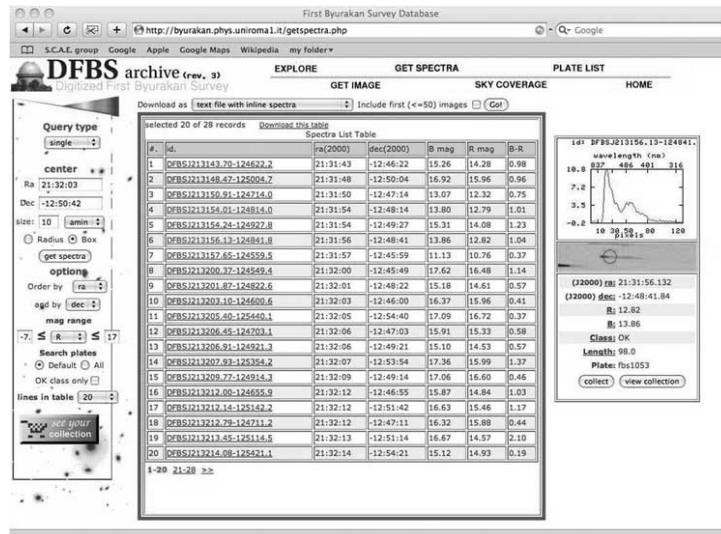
First Byurakan Survey Database

http://byurakan.phys.uniroma1.it/getspectra.php

Google

S.C.A.E. group Google Apple Google Maps Wikipedia my folder

DFBS archive (rev. 3)
Digitized First Byurakan Survey

EXPLORE GET SPECTRA PLATE LIST
GET IMAGE SKY COVERAGE HOME

Download as text file with inline spectra Include first (<=50) images Go!

Query type
single

center
Ra 21:32:03
Dec -12:50:42
size: 10 amin
Radius Box
get spectra

options
Order by ra
and by dec

mag range
-7 ≤ R ≤ 17

Search plates
Default All
OK class only

lines in table 20

see your collection

selected 20 of 28 records Download this table

Spectra List Table

| #. | id. | ra(2000) | dec(2000) | B mag | R mag | B-R |
|---|---|---|---|---|---|---|
| 1 | DFBSJ213143.70-124622.2 | 21:31:43 | -12:46:22 | 15.26 | 14.28 | 0.98 |
| 2 | DFBSJ213148.47-125004.7 | 21:31:48 | -12:50:04 | 16.92 | 15.96 | 0.96 |
| 3 | DFBSJ213150.91-124714.0 | 21:31:50 | -12:47:14 | 13.07 | 12.32 | 0.75 |
| 4 | DFBSJ213154.01-124814.0 | 21:31:54 | -12:48:14 | 13.80 | 12.79 | 1.01 |
| 5 | DFBSJ213154.24-124927.8 | 21:31:54 | -12:49:27 | 15.31 | 14.08 | 1.23 |
| 6 | DFBSJ213156.13-124841.8 | 21:31:56 | -12:48:41 | 13.86 | 12.82 | 1.04 |
| 7 | DFBSJ213157.65-124559.5 | 21:31:57 | -12:45:59 | 11.13 | 10.76 | 0.37 |
| 8 | DFBSJ213200.37-124549.4 | 21:32:00 | -12:45:49 | 17.62 | 16.48 | 1.14 |
| 9 | DFBSJ213201.87-124822.6 | 21:32:01 | -12:48:22 | 15.18 | 14.61 | 0.57 |
| 10 | DFBSJ213203.10-124600.6 | 21:32:03 | -12:46:00 | 16.37 | 15.96 | 0.41 |
| 11 | DFBSJ213205.40-125440.1 | 21:32:05 | -12:54:40 | 17.09 | 16.72 | 0.37 |
| 12 | DFBSJ213206.45-124703.1 | 21:32:06 | -12:47:03 | 15.91 | 15.33 | 0.58 |
| 13 | DFBSJ213206.91-124921.3 | 21:32:06 | -12:49:21 | 15.10 | 14.53 | 0.57 |
| 14 | DFBSJ213207.93-125354.2 | 21:32:07 | -12:53:54 | 17.36 | 15.99 | 1.37 |
| 15 | DFBSJ213209.77-124914.3 | 21:32:09 | -12:49:14 | 17.06 | 16.60 | 0.46 |
| 16 | DFBSJ213212.00-124655.9 | 21:32:12 | -12:46:55 | 15.87 | 14.84 | 1.03 |
| 17 | DFBSJ213212.14-125142.2 | 21:32:12 | -12:51:42 | 16.63 | 15.46 | 1.17 |
| 18 | DFBSJ213212.79-124711.2 | 21:32:12 | -12:47:11 | 16.32 | 15.88 | 0.44 |
| 19 | DFBSJ213213.45-125114.5 | 21:32:13 | -12:51:14 | 16.67 | 14.57 | 2.10 |
| 20 | DFBSJ213214.08-125421.1 | 21:32:14 | -12:54:21 | 15.12 | 14.93 | 0.19 |

1-20 21-28 >>

id: DFBSJ213156.13-124841.
wavelength (nm)
837 486 401 316
10.8
7.2
3.5
-0.2
10 30 50 80 120
pixels

(J2000) ra: 21:31:56.132
(J2000) dec: -12:48:41.84
R: 12.82
B: 13.86
Class: OK
Length: 98.0
Plate: fbs1053
collect view collection